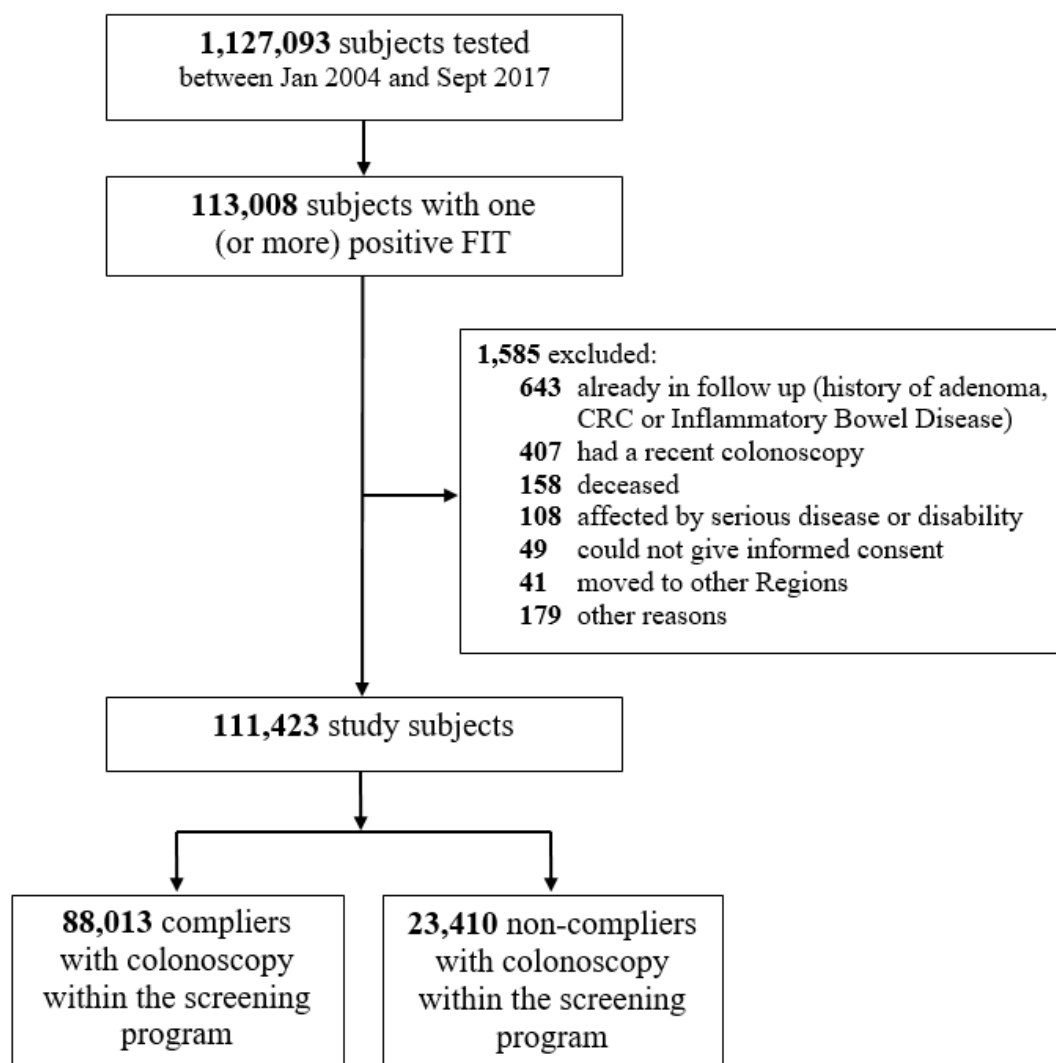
1,127,093 subjects tested
between Jan 2004 and Sept 2017

113,008 subjects with one (or more) positive FIT

1,585 excluded:
643 already in follow up (history of adenoma, CRC or Inflammatory Bowel Disease)
407 had a recent colonoscopy
158 deceased
108 affected by serious disease or disability
49 could not give informed consent
41 moved to other Regions
179 other reasons

111,423 study subjects

88,013 compliers with colonoscopy within the screening program

23,410 non-compliers with colonoscopy within the screening program